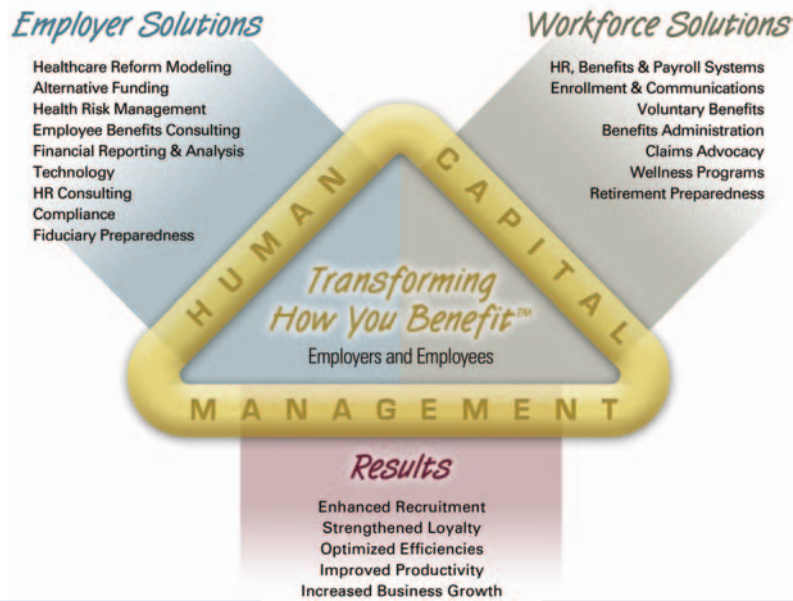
Employer Solutions

Healthcare Reform Modeling
Alternative Funding
Health Risk Management
Employee Benefits Consulting
Financial Reporting & Analysis
Technology
HR Consulting
Compliance
Fiduciary Preparedness

Workforce Solutions

HR, Benefits & Payroll Systems
Enrollment & Communications
Voluntary Benefits
Benefits Administration
Claims Advocacy
Wellness Programs
Retirement Preparedness

HUMAN CAPITAL MANAGEMENT

Transforming How You Benefit™
Employers and Employees

Results

Enhanced Recruitment
Strengthened Loyalty
Optimized Efficiencies
Improved Productivity
Increased Business Growth